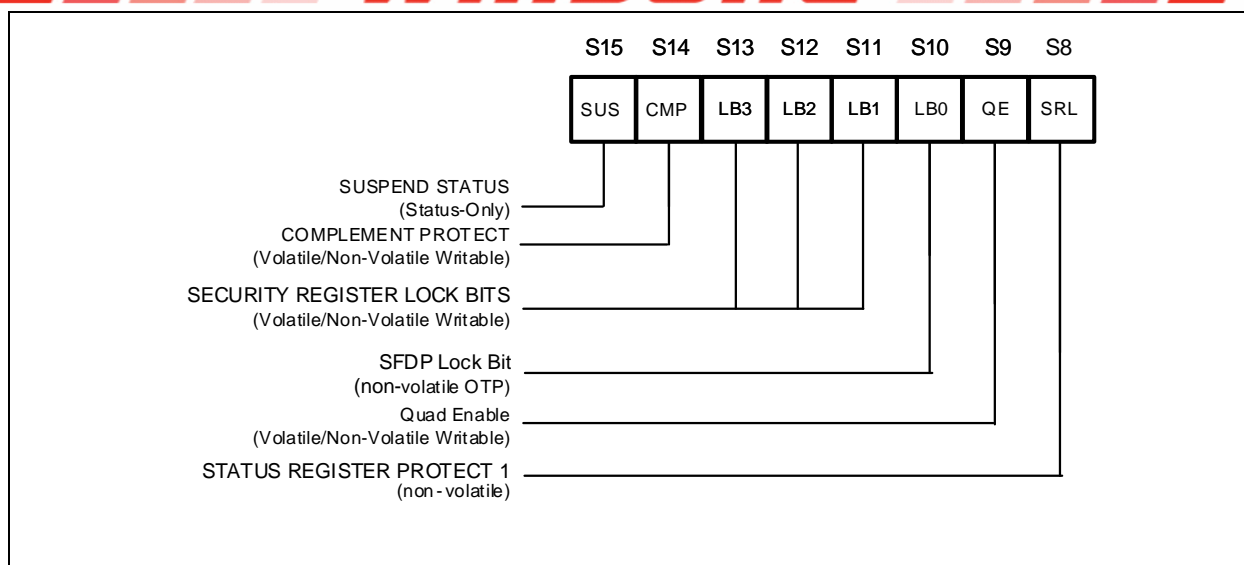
S15 S14 S13 S12 S11 S10 S9 S8

| SUS | CMP | LB3 | LB2 | LB1 | LB0 | QE | SRL |
|---|---|---|---|---|---|---|---|

SUSPEND STATUS
(Status-Only)

COMPLEMENT PROTECT
(Volatile/Non-Volatile Writable)

SECURITY REGISTER LOCK BITS
(Volatile/Non-Volatile Writable)

SFDP Lock Bit
(non-volatile OTP)

Quad Enable
(Volatile/Non-Volatile Writable)

STATUS REGISTER PROTECT 1
(non-volatile)